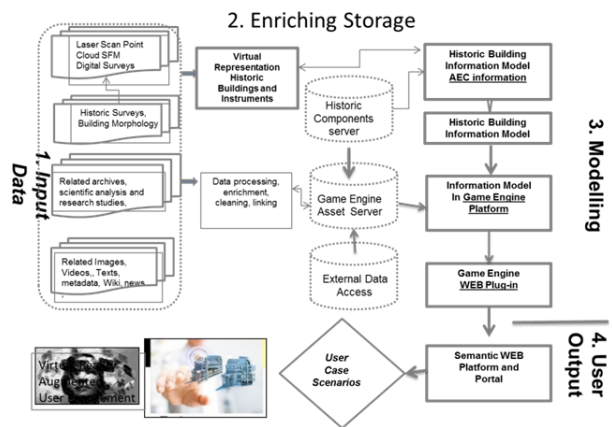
2. Enriching Storage

1. Input Data

Laser Scan Point Cloud SFM Digital Surveys

Historic Surveys, Building Morphology

Related archives, scientific analysis and research studies,

Related Images, Videos,, Texts, metadata, Wiki, news

Virtual Representation Historic Buildings and Instruments

Historic Components server

Data processing, enrichment, cleaning, linking

Game Engine Asset Server

External Data Access

Historic Building Information Model AEC information

Historic Building Information Model

Information Model In Game Engine Platform

Game Engine WEB Plug-in

3. Modelling

Semantic WEB Platform and Portal

User Case Scenarios

4. User Output

Virtual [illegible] Augmented User Engagement